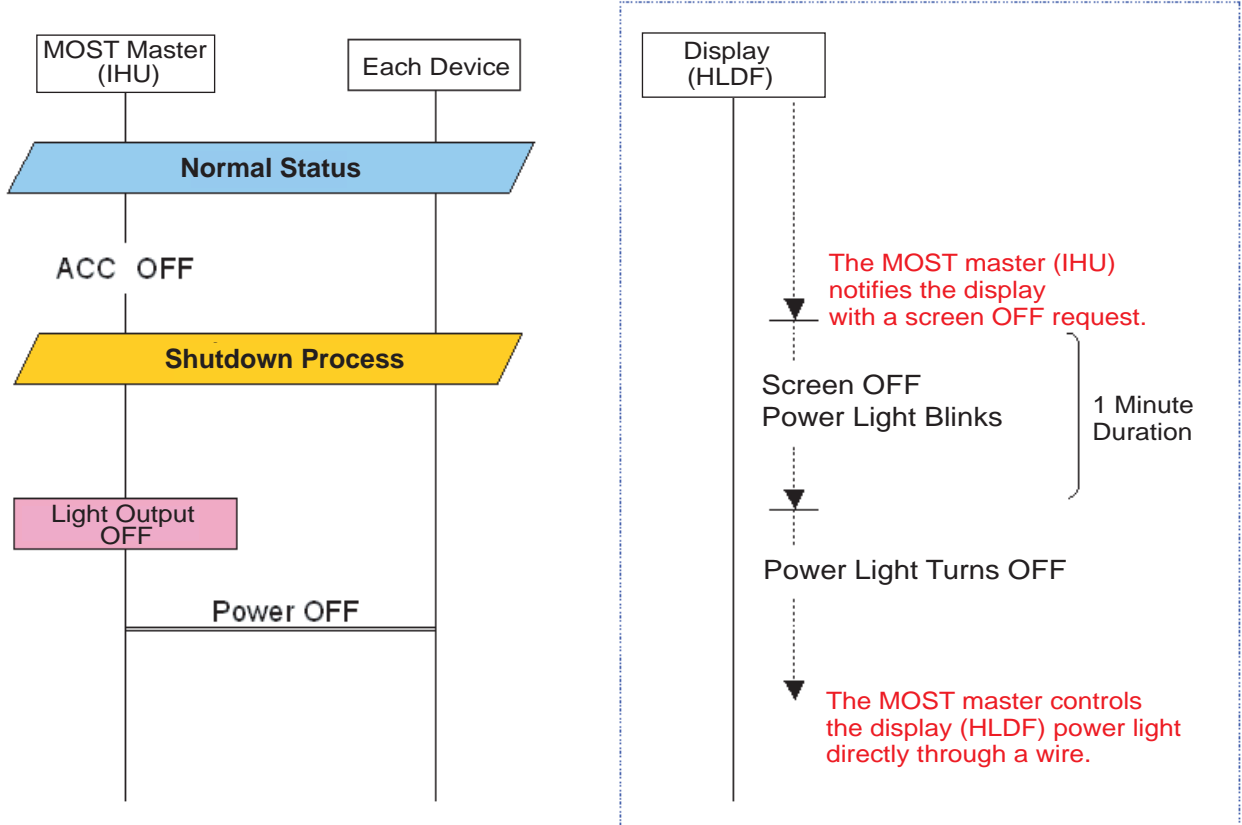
MOST Master (IHU)

Each Device

Normal Status

ACC OFF

Shutdown Process

Light Output OFF

Power OFF

Display (HLDF)

The MOST master (IHU) notifies the display with a screen OFF request.

Screen OFF
Power Light Blinks

1 Minute Duration

Power Light Turns OFF

The MOST master controls the display (HLDF) power light directly through a wire.